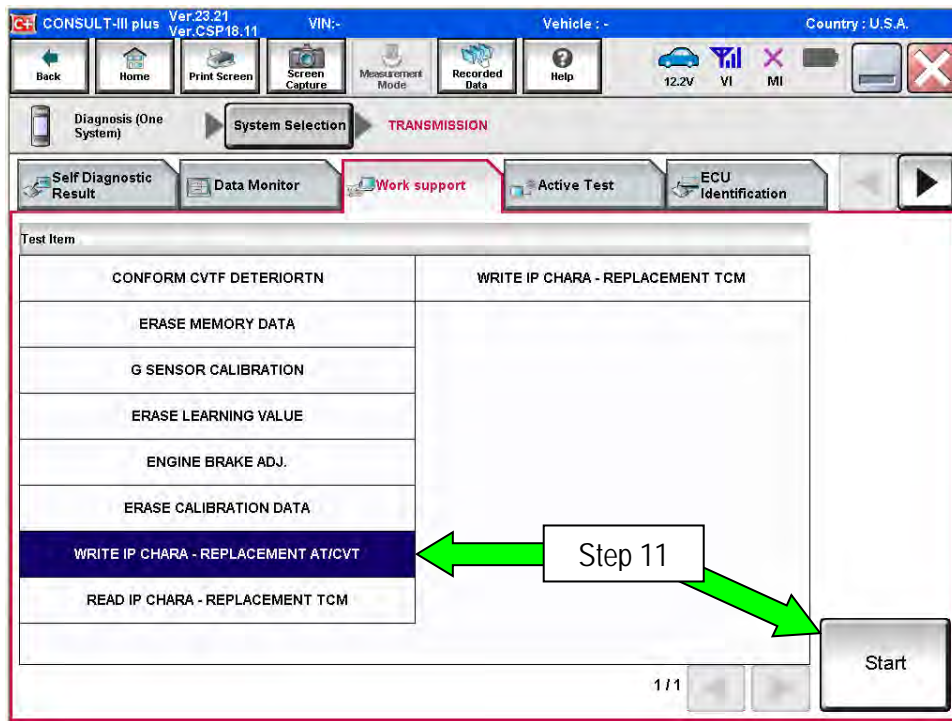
CONSULT-III plus Ver.23.21 Ver.CSP18.11 VIN:- Vehicle : - Country : U.S.A.

Back Home Print Screen Screen Capture Measurement Mode Recorded Data Help 12.2V VI MI

Diagnosis (One System) System Selection TRANSMISSION

Self Diagnostic Result Data Monitor Work support Active Test ECU Identification

Test Item

| | |
|---|---|
| CONFORM CVTF DETERIORTN | WRITE IP CHARA - REPLACEMENT TCM |
| ERASE MEMORY DATA | |
| G SENSOR CALIBRATION | |
| ERASE LEARNING VALUE | |
| ENGINE BRAKE ADJ. | |
| ERASE CALIBRATION DATA | |
| WRITE IP CHARA - REPLACEMENT AT/CVT | |
| READ IP CHARA - REPLACEMENT TCM | |

Step 11

1/1

Start